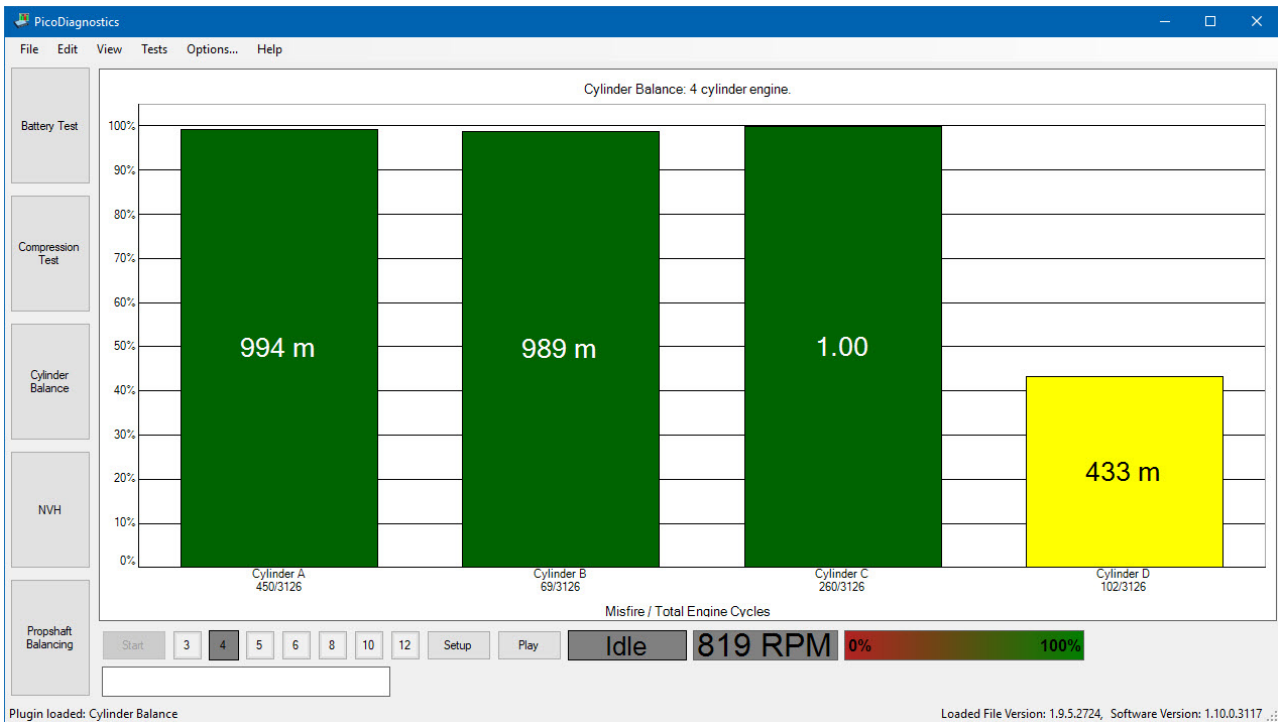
PicoDiagnostics

File Edit View Tests Options... Help

Battery Test

Compression Test

Cylinder Balance

NVH

Propshaft Balancing

Cylinder Balance: 4 cylinder engine.

100%
90%
80%
70%
60%
50%
40%
30%
20%
10%
0%

994 m

989 m

1.00

433 m

Cylinder A
450/3126

Cylinder B
69/3126

Cylinder C
260/3126

Cylinder D
102/3126

Misfire / Total Engine Cycles

Start 3 4 5 6 8 10 12 Setup Play Idle 819 RPM 0% 100%

Plugin loaded: Cylinder Balance

Loaded File Version: 1.9.5.2724, Software Version: 1.10.0.3117